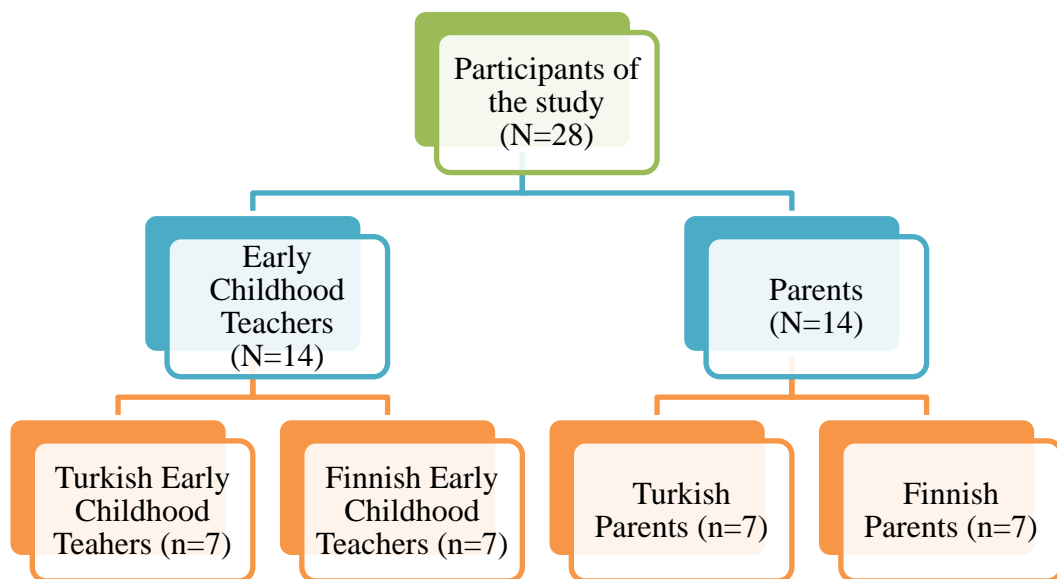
Participants of the study (N=28)

Early Childhood Teachers (N=14)

Parents (N=14)

Turkish Early Childhood Teahers (n=7)

Finnish Early Childhood Teachers (n=7)

Turkish Parents (n=7)

Finnish Parents (n=7)